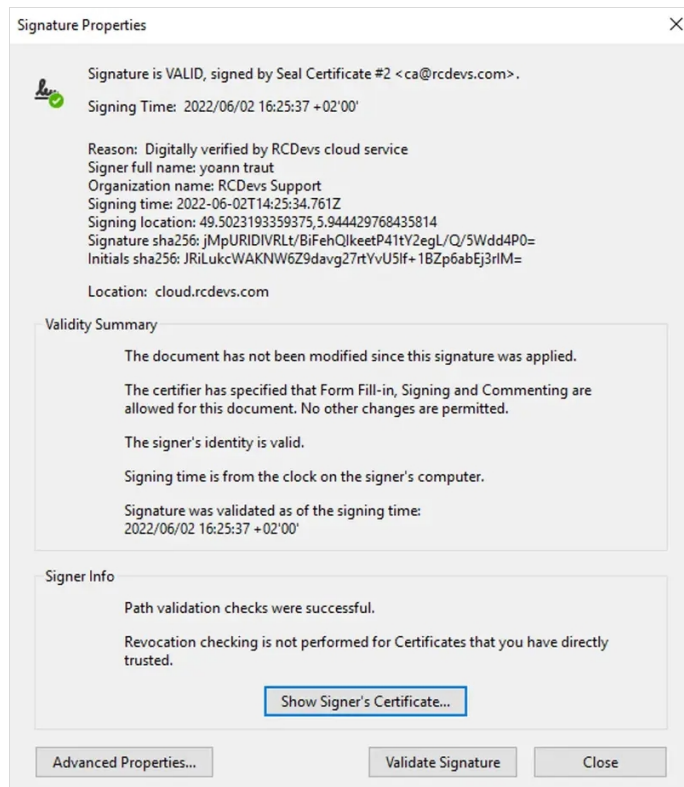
Signature Properties

Signature is VALID, signed by Seal Certificate #2 <ca@rcdevs.com>.

Signing Time: 2022/06/02 16:25:37 +02'00'

Reason: Digitally verified by RCDevs cloud service
Signer full name: yoann traut
Organization name: RCDevs Support
Signing time: 2022-06-02T14:25:34.761Z
Signing location: 49.5023193359375,5.944429768435814
Signature sha256: jMpURIDIVRLt/BiFehQIkeetP41tY2egL/Q/5Wdd4P0=
Initials sha256: JRiLukcWAKNW6Z9davg27rtYvU5lf+1BZp6abEj3rIM=

Location: cloud.rcdevs.com

Validity Summary

The document has not been modified since this signature was applied.

The certifier has specified that Form Fill-in, Signing and Commenting are allowed for this document. No other changes are permitted.

The signer's identity is valid.

Signing time is from the clock on the signer's computer.

Signature was validated as of the signing time:
2022/06/02 16:25:37 +02'00'

Signer Info

Path validation checks were successful.

Revocation checking is not performed for Certificates that you have directly trusted.

Show Signer's Certificate...

Advanced Properties...

Validate Signature

Close